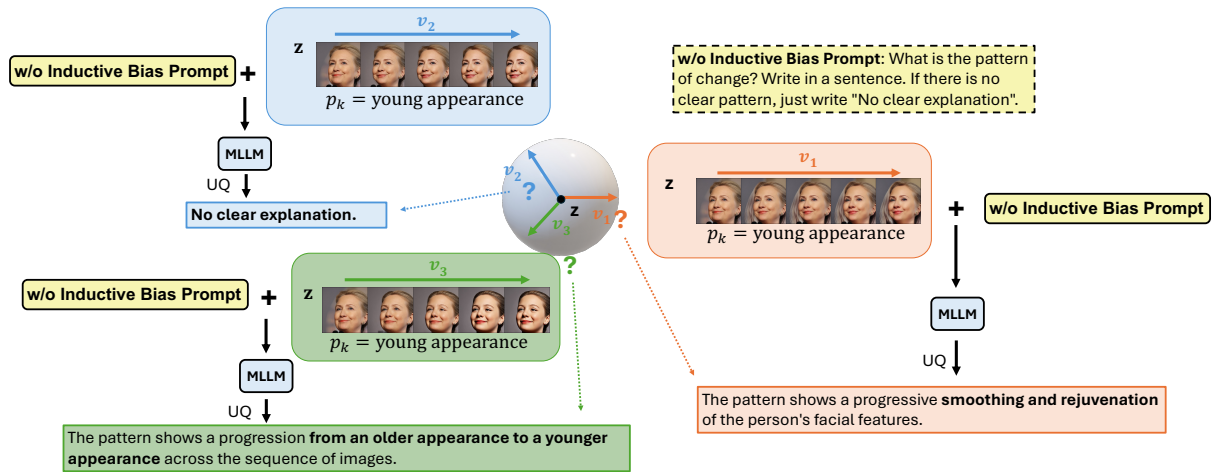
w/o Inductive Bias Prompt +

$v_2$

z

$p_k$ = young appearance

MLLM

UQ

No clear explanation.

w/o Inductive Bias Prompt: What is the pattern of change? Write in a sentence. If there is no clear pattern, just write "No clear explanation".

$v_2$ ?

z $v_1$ ?

$v_3$

?

$v_1$

z

$p_k$ = young appearance

+ w/o Inductive Bias Prompt

MLLM

UQ

The pattern shows a progressive **smoothing and rejuvenation** of the person's facial features.

w/o Inductive Bias Prompt +

$v_3$

z

$p_k$ = young appearance

MLLM

UQ

The pattern shows a progression **from an older appearance to a younger appearance** across the sequence of images.